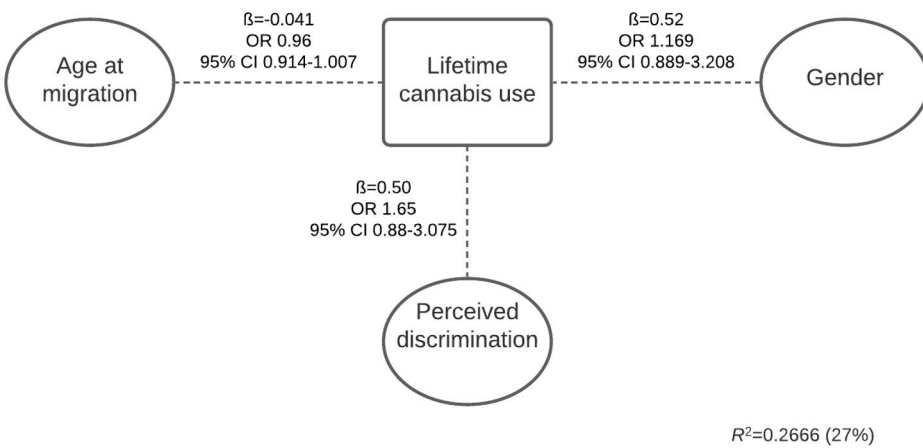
Age at migration

ß=-0.041
OR 0.96
95% CI 0.914-1.007

Lifetime cannabis use

ß=0.52
OR 1.169
95% CI 0.889-3.208

Gender

ß=0.50
OR 1.65
95% CI 0.88-3.075

Perceived discrimination

$R^2$=0.2666 (27%)